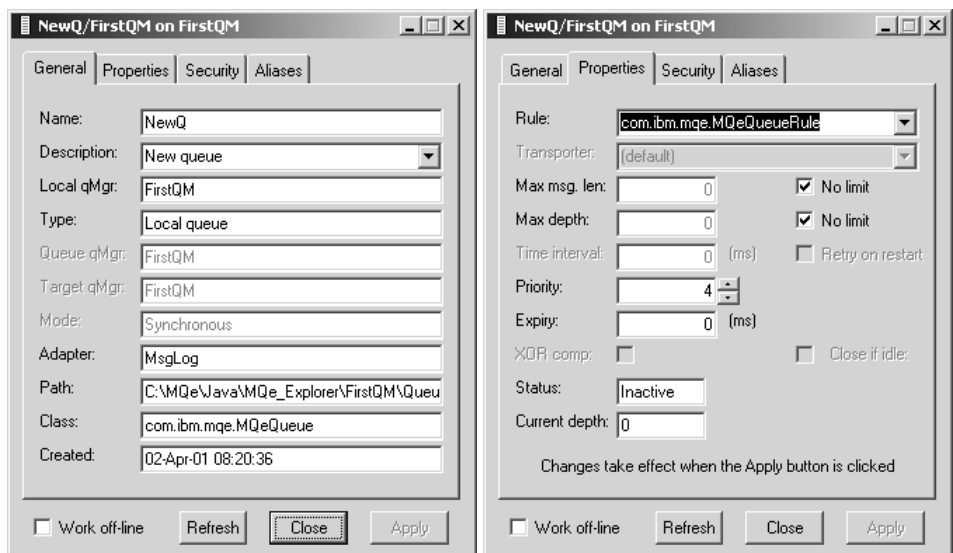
NewQ/FirstQM on FirstQM

General | Properties | Security | Aliases

Name: NewQ
Description: New queue
Local qMgr: FirstQM
Type: Local queue
Queue qMgr: FirstQM
Target qMgr: FirstQM
Mode: Synchronous
Adapter: MsgLog
Path: C:\MQe\Java\MQe_Explorer\FirstQM\Queu
Class: com.ibm.mqe.MQeQueue
Created: 02-Apr-01 08:20:36

Work off-line | Refresh | Close | Apply

NewQ/FirstQM on FirstQM

General | Properties | Security | Aliases

Rule: com.ibm.mqe.MQeQueueRule
Transporter: (default)
Max msg. len: 0 No limit
Max depth: 0 No limit
Time interval: 0 (ms) Retry on restart
Priority: 4
Expiry: 0 (ms)
XOR comp: Close if idle:
Status: Inactive
Current depth: 0

Changes take effect when the Apply button is clicked

Work off-line | Refresh | Close | Apply